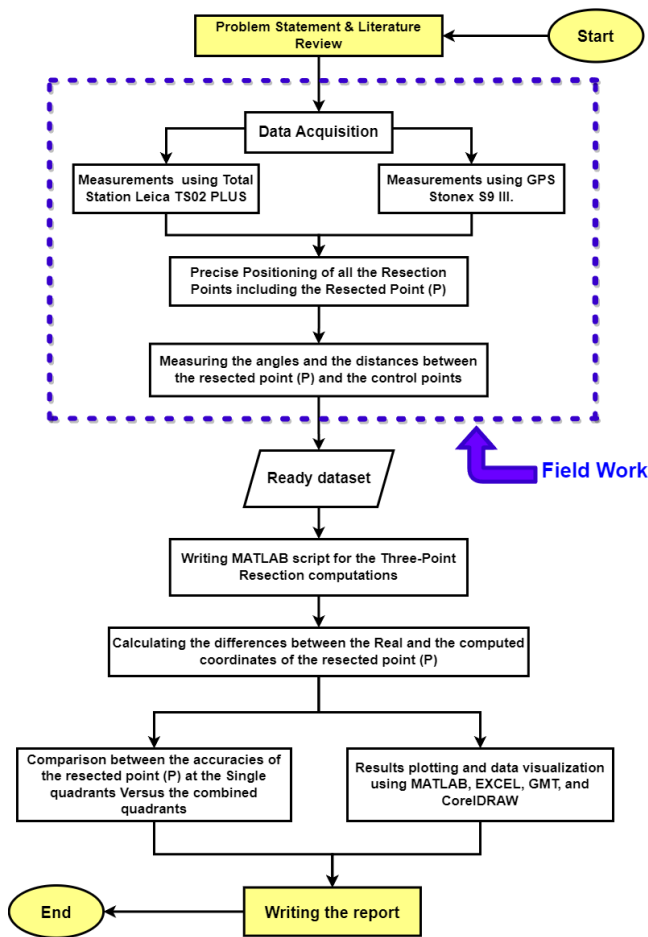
Problem Statement & Literature Review

Start

Data Acquisition

Measurements using Total Station Leica TS02 PLUS

Measurements using GPS Stonex S9 III.

Precise Positioning of all the Resection Points including the Resected Point (P)

Measuring the angles and the distances between the resected point (P) and the control points

Field Work

Ready dataset

Writing MATLAB script for the Three-Point Resection computations

Calculating the differences between the Real and the computed coordinates of the resected point (P)

Comparison between the accuracies of the resected point (P) at the Single quadrants Versus the combined quadrants

Results plotting and data visualization using MATLAB, EXCEL, GMT, and CorelDRAW

End

Writing the report